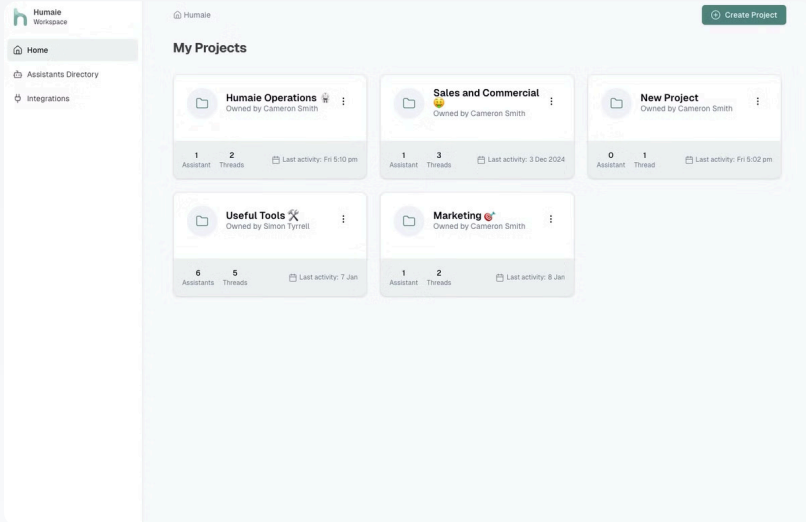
Humaie
Workspace

Home
Assistants Directory
Integrations

Humaie

Create Project

My Projects

Humaie Operations 🤖
Owned by Cameron Smith
1 Assistant
2 Threads
Last activity: Fri 5:10 pm

Sales and Commercial 🤑
Owned by Cameron Smith
1 Assistant
3 Threads
Last activity: 3 Dec 2024

New Project
Owned by Cameron Smith
0 Assistant
1 Thread
Last activity: Fri 5:02 pm

Useful Tools 🛠️
Owned by Simon Tyrrell
6 Assistants
5 Threads
Last activity: 7 Jan

Marketing 🎯
Owned by Cameron Smith
1 Assistant
2 Threads
Last activity: 8 Jan